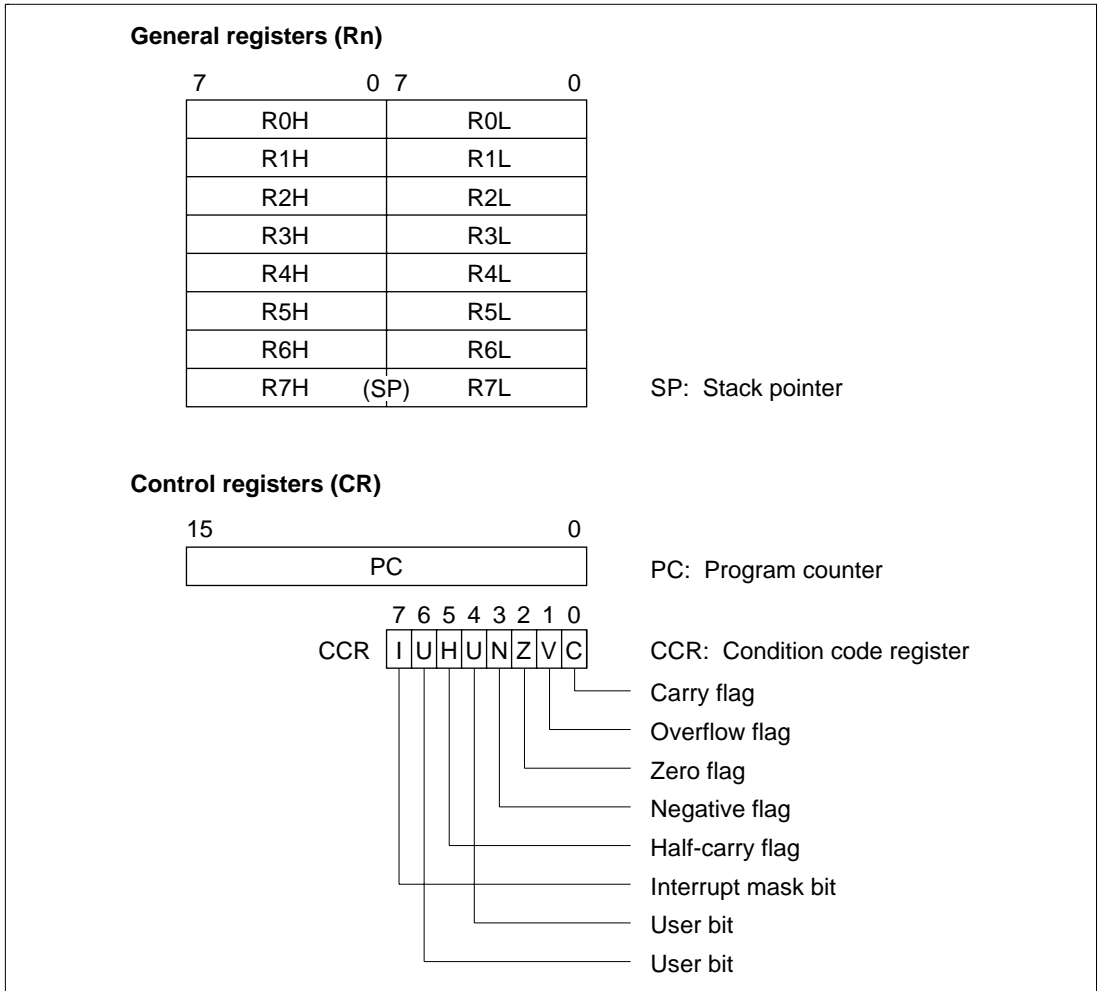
General registers (Rn)

| 7 0 | 7 0 |
|---|---|
| R0H | R0L |
| R1H | R1L |
| R2H | R2L |
| R3H | R3L |
| R4H | R4L |
| R5H | R5L |
| R6H | R6L |
| R7H (SP) | R7L |

SP: Stack pointer

Control registers (CR)

15 0

PC

PC: Program counter

7 6 5 4 3 2 1 0

CCR | I | U | H | U | N | Z | V | C |

CCR: Condition code register

Carry flag

Overflow flag

Zero flag

Negative flag

Half-carry flag

Interrupt mask bit

User bit

User bit